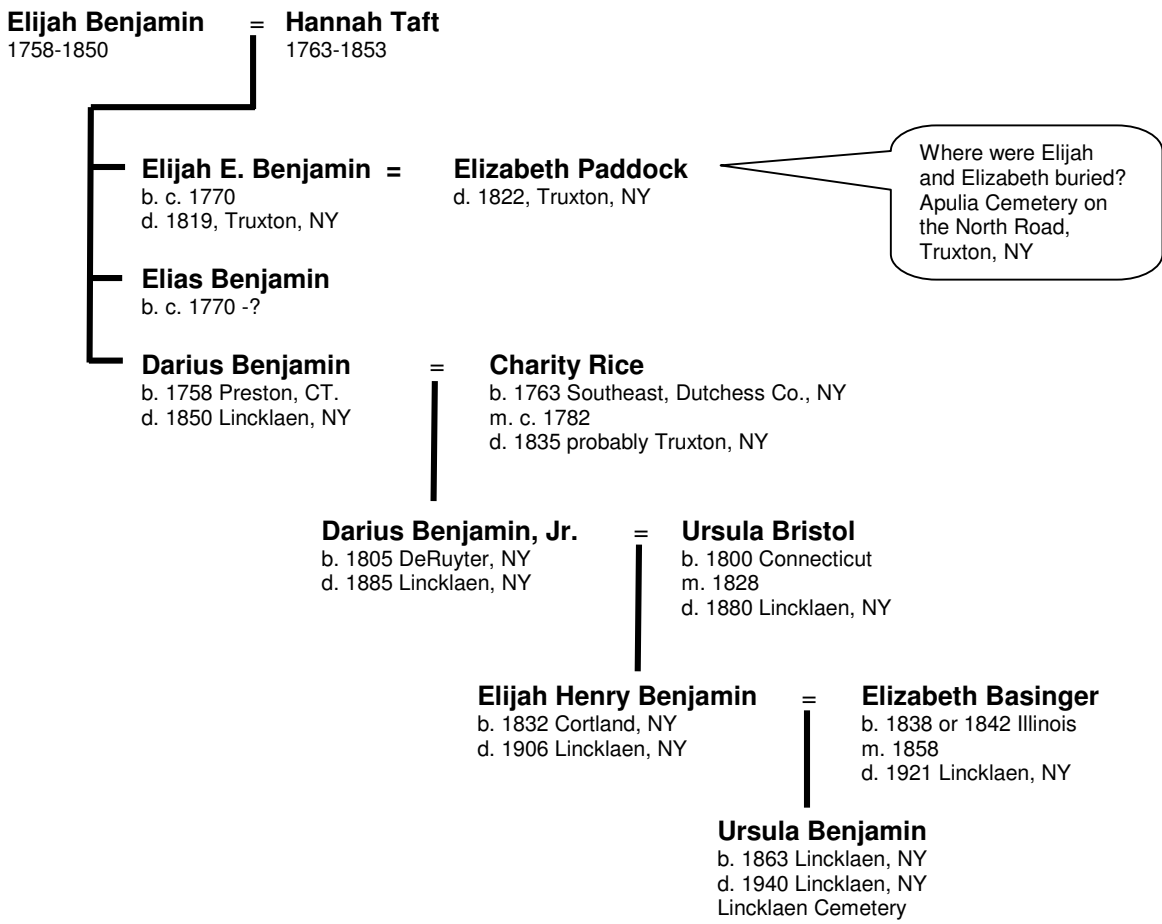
Elijah Benjamin = Hannah Taft
1758-1850 1763-1853

Elijah E. Benjamin = Elizabeth Paddock
b. c. 1770
d. 1819, Truxton, NY
d. 1822, Truxton, NY

Where were Elijah and Elizabeth buried? Apulia Cemetery on the North Road, Truxton, NY

Elias Benjamin
b. c. 1770 -?

Darius Benjamin = Charity Rice
b. 1758 Preston, CT.
d. 1850 Lincklaen, NY
b. 1763 Southeast, Dutchess Co., NY
m. c. 1782
d. 1835 probably Truxton, NY

Darius Benjamin, Jr. = Ursula Bristol
b. 1805 DeRuyter, NY
d. 1885 Lincklaen, NY
b. 1800 Connecticut
m. 1828
d. 1880 Lincklaen, NY

Elijah Henry Benjamin = Elizabeth Basinger
b. 1832 Cortland, NY
d. 1906 Lincklaen, NY
b. 1838 or 1842 Illinois
m. 1858
d. 1921 Lincklaen, NY

Ursula Benjamin
b. 1863 Lincklaen, NY
d. 1940 Lincklaen, NY
Lincklaen Cemetery